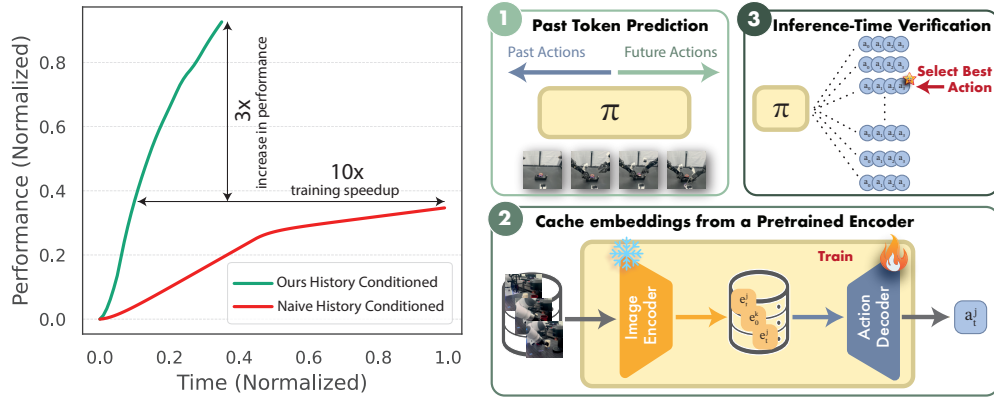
0.8
0.6
0.4
0.2
0.0
Performance (Normalized)
0.0
0.2
0.4
0.6
0.8
1.0
Time (Normalized)
3x
increase in performance
10x
training speedup
Ours History Conditioned
Naive History Conditioned

1 Past Token Prediction
Past Actions
Future Actions
$\pi$

3 Inference-Time Verification
$\pi$
Select Best Action

2 Cache embeddings from a Pretrained Encoder
Image Encoder
Train
Action Decoder
$a_t^j$